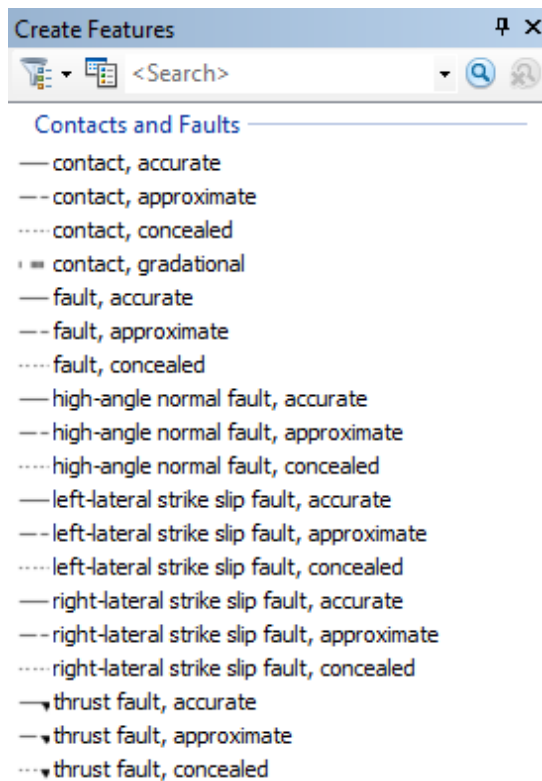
Create Features

<Search>

Contacts and Faults

contact, accurate
contact, approximate
contact, concealed
contact, gradational
fault, accurate
fault, approximate
fault, concealed
high-angle normal fault, accurate
high-angle normal fault, approximate
high-angle normal fault, concealed
left-lateral strike slip fault, accurate
left-lateral strike slip fault, approximate
left-lateral strike slip fault, concealed
right-lateral strike slip fault, accurate
right-lateral strike slip fault, approximate
right-lateral strike slip fault, concealed
thrust fault, accurate
thrust fault, approximate
thrust fault, concealed